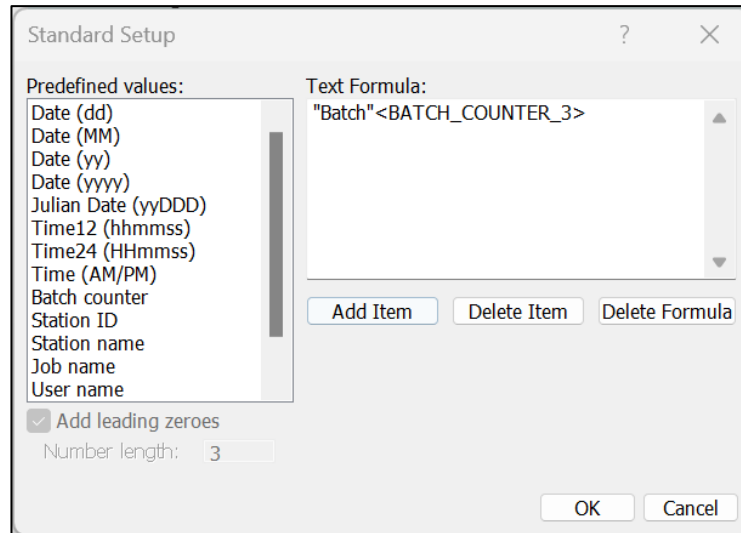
Standard Setup

?

Predefined values:

Date (dd)
Date (MM)
Date (yy)
Date (yyyy)
Julian Date (yyDDD)
Time12 (hhmmss)
Time24 (HHmmss)
Time (AM/PM)
Batch counter
Station ID
Station name
Job name
User name

Add leading zeroes

Number length: 3

Text Formula:

"Batch"<BATCH_COUNTER_3>

Add Item

Delete Item

Delete Formula

OK

Cancel